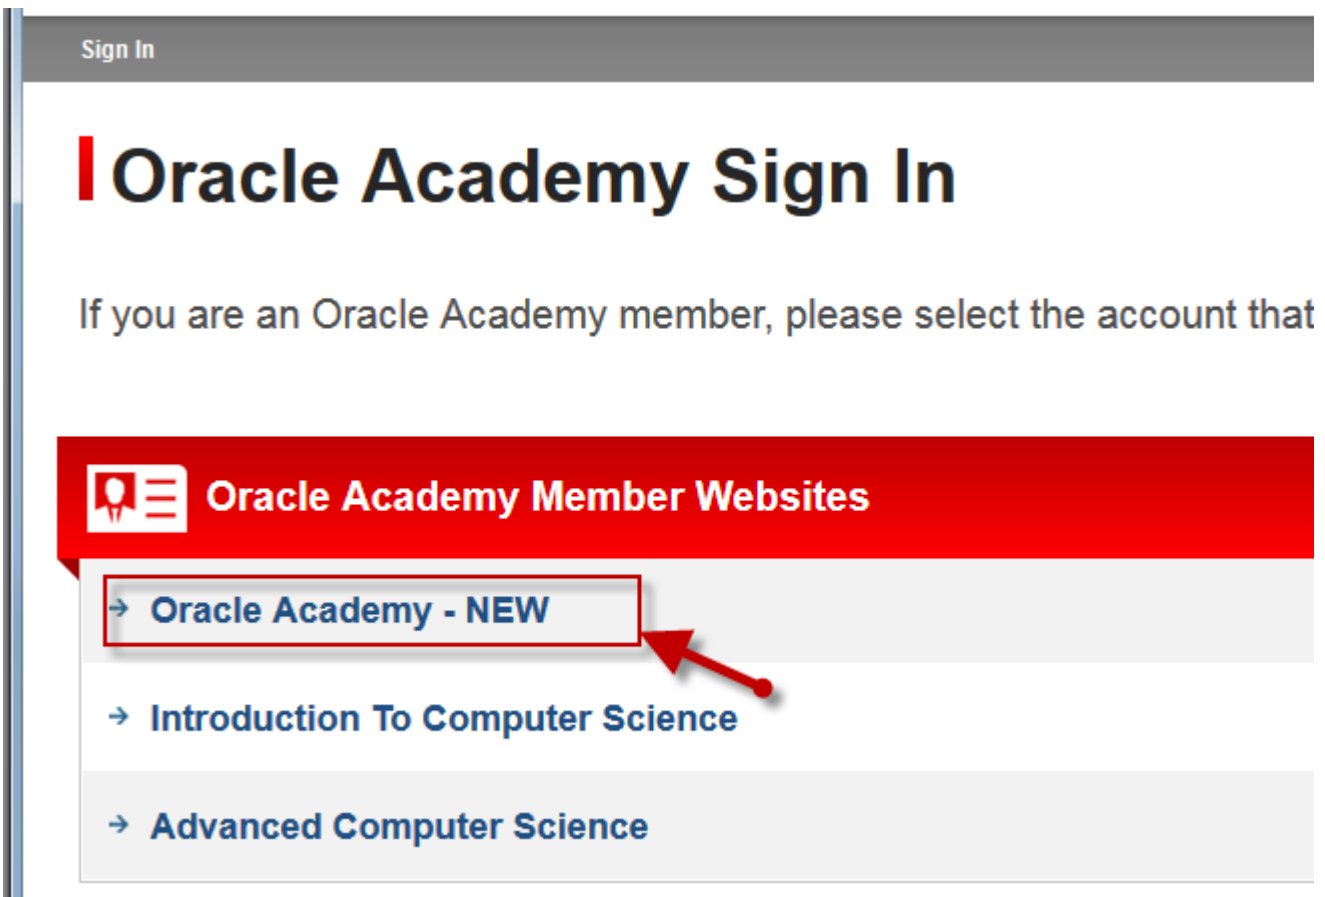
Sign In

Oracle Academy Sign In

If you are an Oracle Academy member, please select the account that

Oracle Academy Member Websites

→ Oracle Academy - NEW

→ Introduction To Computer Science

→ Advanced Computer Science